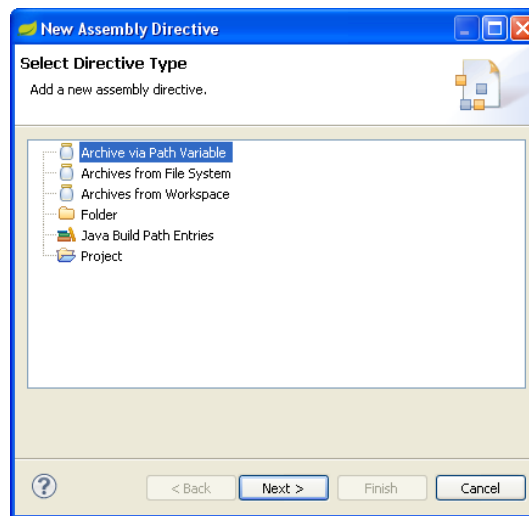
New Assembly Directive

Select Directive Type

Add a new assembly directive.

Archive via Path Variable
Archives from File System
Archives from Workspace
Folder
Java Build Path Entries
Project

?

< Back

Next >

Finish

Cancel